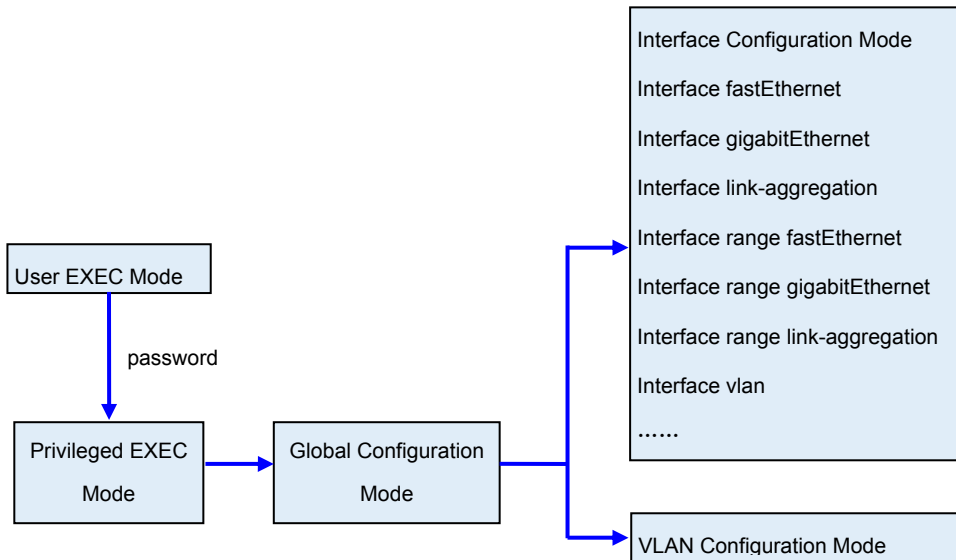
User EXEC Mode

password

Privileged EXEC Mode

Global Configuration Mode

Interface Configuration Mode

Interface fastEthernet

Interface gigabitEthernet

Interface link-aggregation

Interface range fastEthernet

Interface range gigabitEthernet

Interface range link-aggregation

Interface vlan

......

VLAN Configuration Mode